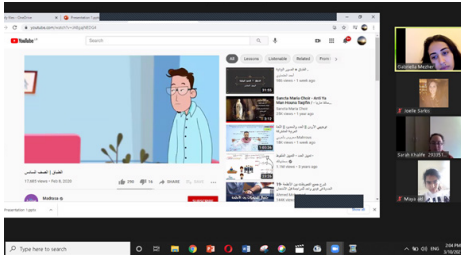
YouTube
Search
All
Lessons
Listenable
Related
Sancta Maria Choir - Anti Ya Man Huwa Tayibi
Sancta Maria Choir
19K views • 1 year ago
17,669 views • Feb 8, 2020
SHARE
SAVE
Presentation 1 - Saved
Evangelia Mezher
Joelle Sarkis
Sarah Khalife
Maya
Type here to search